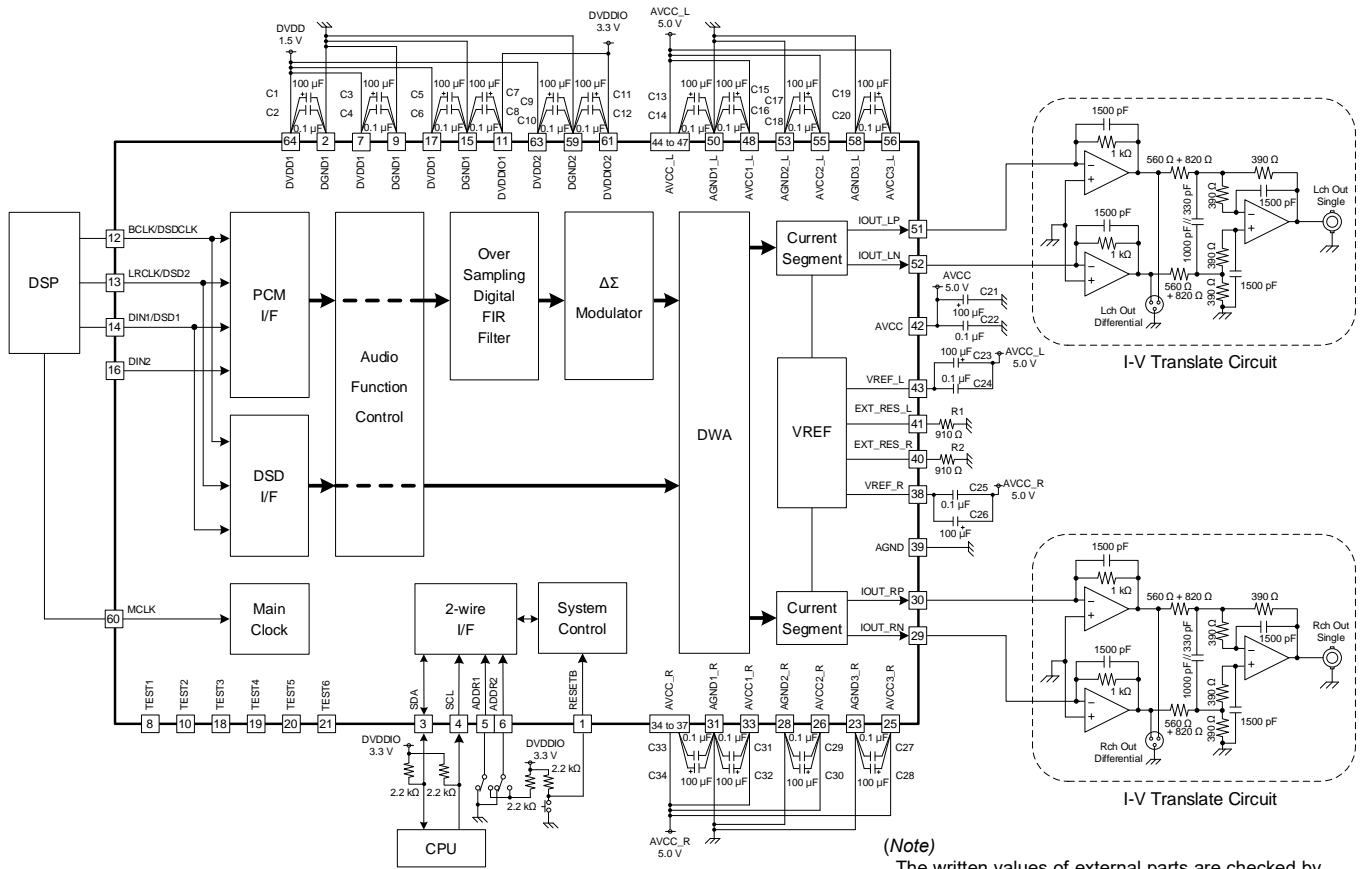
DVDD
1.5 V
DVDDIO
3.3 V
AVCC_L
5.0 V

C1 C2 100 µF 0.1 µF C3 C4 100 µF 0.1 µF C5 C6 100 µF 0.1 µF 100 µF 0.1 µF C7 C8 C9 C10 100 µF 0.1 µF 100 µF 0.1 µF C11 C12
C13 C14 100 µF 0.1 µF 100 µF 0.1 µF C15 C16 C17 C18 100 µF 0.1 µF C19 C20 100 µF 0.1 µF

64 2 7 9 17 15 11 63 59 61 44 to 47 50 48 53 55 58 56
DVDD1 DGND1 DVDD1 DGND1 DVDD1 DGND1 DVDDIO1 DVDD2 DGND2 DVDDIO2 AVCC_L AGND1_L AVCC1_L AGND2_L AVCC2_L AGND3_L AVCC3_L

DSP
12 BCLK/DSDCLK
13 LRCLK/DSD2
14 DIN1/DSD1
16 DIN2
60 MCLK

PCM I/F
Audio Function Control
Over Sampling Digital FIR Filter
ΔΣ Modulator
DWA
Current Segment
VREF
DSD I/F
Main Clock
2-wire I/F
System Control
Current Segment

IOUT_LP 51
IOUT_LN 52
AVCC 5.0 V C21 100 µF C22 0.1 µF
AVCC 42
100 µF C23 AVCC_L 5.0 V
VREF_L 43 0.1 µF C24
EXT_RES_L 41 R1 910 Ω
EXT_RES_R 40 R2 910 Ω
VREF_R 38 C25 AVCC_R 5.0 V 0.1 µF C26 100 µF
AGND 39
IOUT_RP 30
IOUT_RN 29

1500 pF 1 kΩ 560 Ω + 820 Ω 390 Ω 390 Ω 1500 pF Lch Out Single 1000 pF // 330 pF 1500 pF 1 kΩ 390 Ω 390 Ω 560 Ω + 820 Ω 1500 pF Lch Out Differential
I-V Translate Circuit

1500 pF 1 kΩ 560 Ω + 820 Ω 390 Ω 390 Ω 1500 pF Rch Out Single 1000 pF // 330 pF 1500 pF 1 kΩ 390 Ω 390 Ω 560 Ω + 820 Ω 1500 pF Rch Out Differential
I-V Translate Circuit

TEST1 TEST2 TEST3 TEST4 TEST5 TEST6 SDA SCL ADDR1 ADDR2 RESETB
8 10 18 19 20 21 3 4 5 6 1
AVCC_R AGND1_R AVCC1_R AGND2_R AVCC2_R AGND3_R AVCC3_R
34 to 37 31 33 28 26 23 25
C33 C34 0.1 µF 100 µF 0.1 µF 100 µF C31 C32 0.1 µF 100 µF C29 C30 0.1 µF 100 µF C27 C28

DVDDIO 3.3 V 2.2 kΩ 2.2 kΩ
DVDDIO 3.3 V 2.2 kΩ 2.2 kΩ
CPU
AVCC_R 5.0 V

(Note)
The written values of external parts are checked by